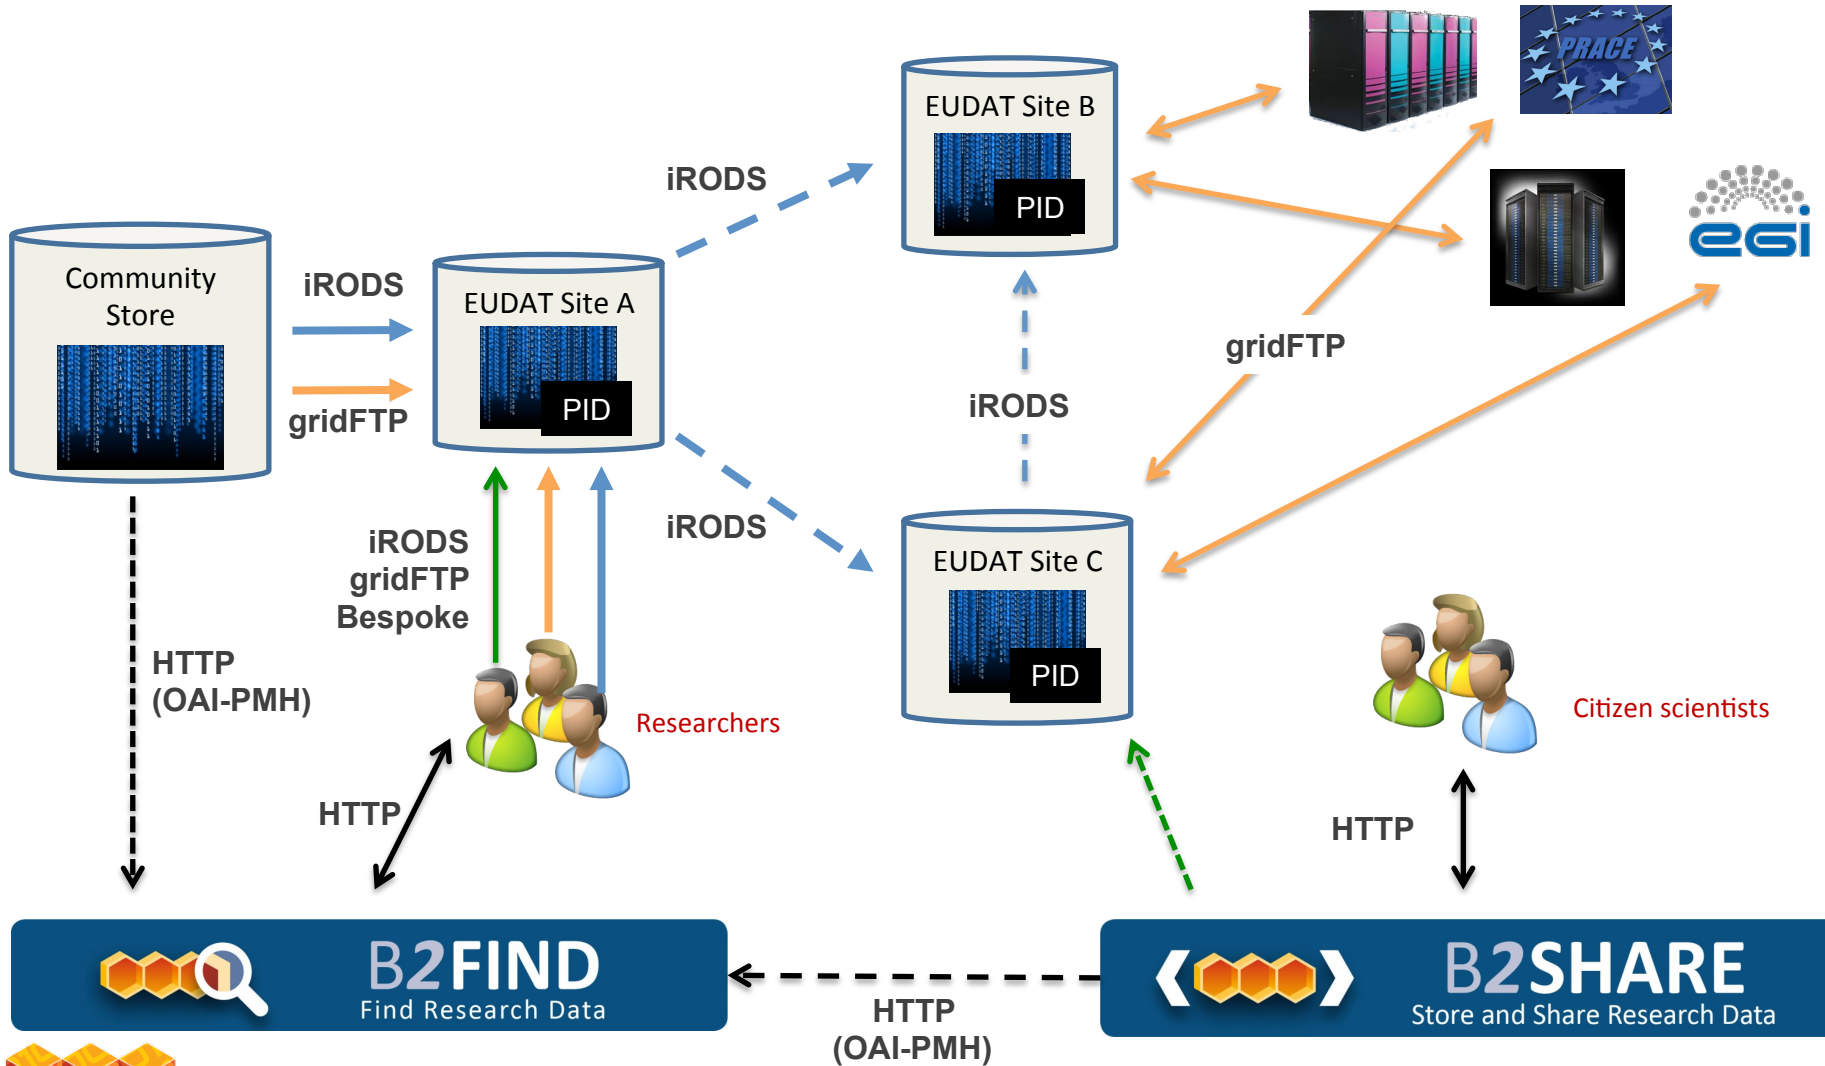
PRACE

egi

EUDAT Site B
PID

iRODS

Community Store

iRODS

gridFTP

EUDAT Site A
PID

iRODS

gridFTP

iRODS

iRODS
gridFTP
Bespoke

EUDAT Site C
PID

HTTP
(OAI-PMH)

Researchers

Citizen scientists

HTTP

HTTP

B2FIND
Find Research Data

HTTP
(OAI-PMH)

B2SHARE
Store and Share Research Data